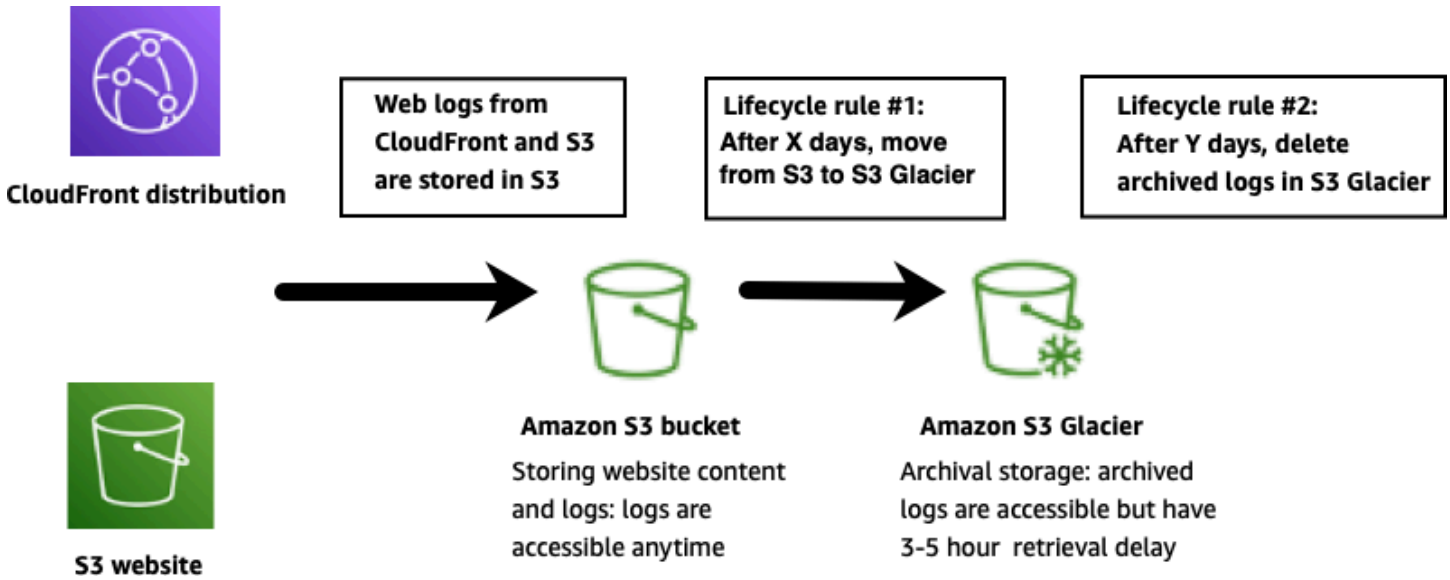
CloudFront distribution

Web logs from CloudFront and S3 are stored in S3

Lifecycle rule #1: After X days, move from S3 to S3 Glacier

Lifecycle rule #2: After Y days, delete archived logs in S3 Glacier

S3 website

Amazon S3 bucket

Storing website content and logs: logs are accessible anytime

Amazon S3 Glacier

Archival storage: archived logs are accessible but have 3-5 hour retrieval delay